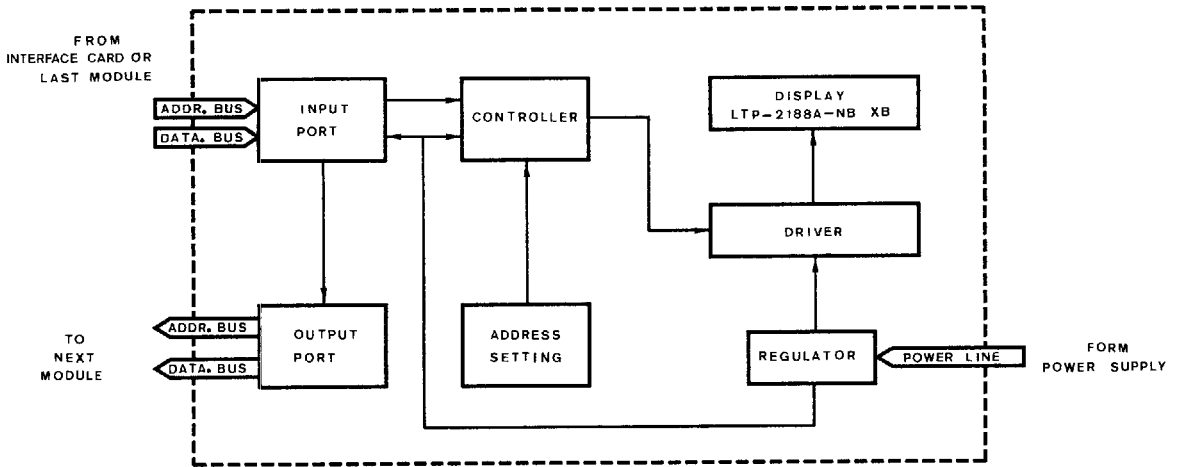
FROM
INTERFACE CARD OR
LAST MODULE

ADDR. BUS

DATA. BUS

INPUT PORT

CONTROLLER

DISPLAY
LTP-2188A-NB XB

DRIVER

TO
NEXT
MODULE

ADDR. BUS

DATA. BUS

OUTPUT PORT

ADDRESS SETTING

REGULATOR

POWER LINE

FORM
POWER SUPPLY